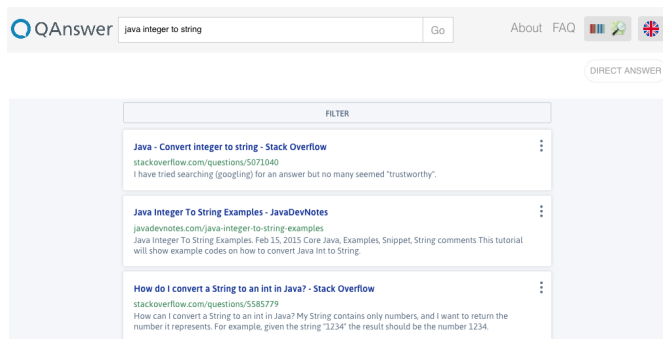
QAnswer java integer to string Go About FAQ

DIRECT ANSWER

FILTER

Java - Convert integer to string - Stack Overflow
stackoverflow.com/questions/5071040
I have tried searching (googling) for an answer but no many seemed "trustworthy".

Java Integer To String Examples - JavaDevNotes
javadevnotes.com/java-integer-to-string-examples
Java Integer To String Examples. Feb 15, 2015 Core Java, Examples, Snippet, String comments This tutorial will show example codes on how to convert Java Int to String.

How do I convert a String to an int in Java? - Stack Overflow
stackoverflow.com/questions/5585779
How can I convert a String to an int in Java? My String contains only numbers, and I want to return the number it represents. For example, given the string "1234" the result should be the number 1234.